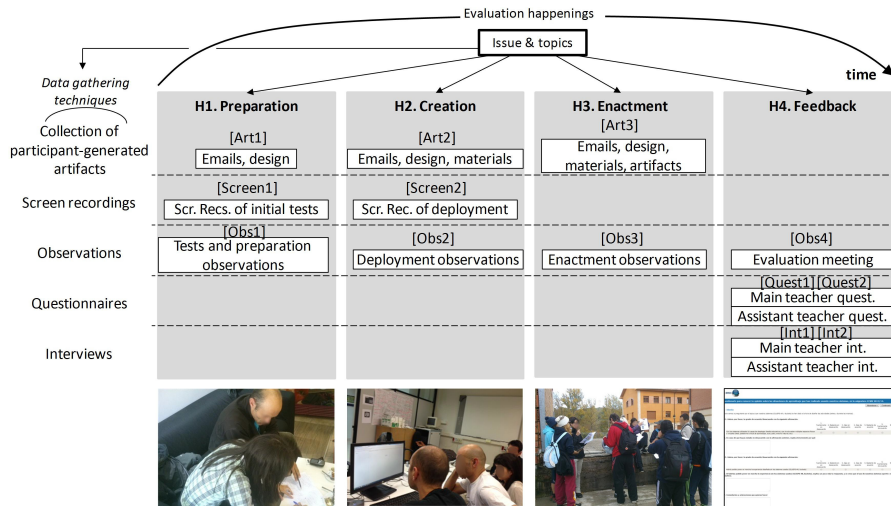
Evaluation happenings

Issue & topics

Data gathering techniques

time

| | H1. Preparation | H2. Creation | H3. Enactment | H4. Feedback |
|---|---|---|---|---|
| Collection of participant-generated artifacts | [Art1] Emails, design | [Art2] Emails, design, materials | [Art3] Emails, design, materials, artifacts | |
| Screen recordings | [Screen1] Scr. Recs. of initial tests | [Screen2] Scr. Rec. of deployment | | |
| Observations | [Obs1] Tests and preparation observations | [Obs2] Deployment observations | [Obs3] Enactment observations | [Obs4] Evaluation meeting |
| Questionnaires | | | | [Quest1] [Quest2] Main teacher quest. Assistant teacher quest. |
| Interviews | | | | [Int1] [Int2] Main teacher int. Assistant teacher int. |